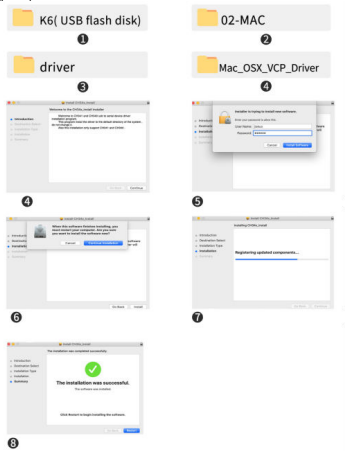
K6( USB flash disk)
❶
02-MAC
❷
driver
❸
Mac_OSX_VCP_Driver
❹

Install CH34x_Install
Welcome to the CH34x_Install Installer
Introduction
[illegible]
❹
Installer is trying to install new software.
User Name:
Password:
Cancel
Install Software
❺
When this software finishes installing, you must restart your computer. Are you sure you want to install the software now?
Cancel
Continue Installation
Go Back
Install
❻
Install CH34x_Install
Installing CH34x_Install
Registering updated components...
Go Back
Continue
❼
Install CH34x_Install
The installation was completed successfully.
Introduction
Destination Select
Installation Type
Installation
Summary
The installation was successful.
The software was installed.
Click Restart to begin installing the software.
Go Back
Restart
❽